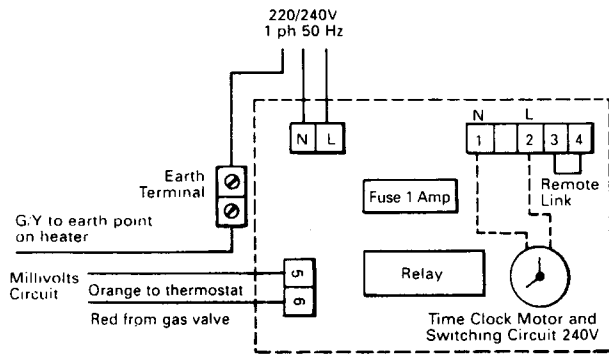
220/240V
1 ph 50 Hz

N L

N L
1 2 3 4

Earth Terminal

Remote Link

Fuse 1 Amp

G/Y to earth point on heater

Millivolts Circuit

5
6

Relay

Orange to thermostat

Red from gas valve

Time Clock Motor and Switching Circuit 240V